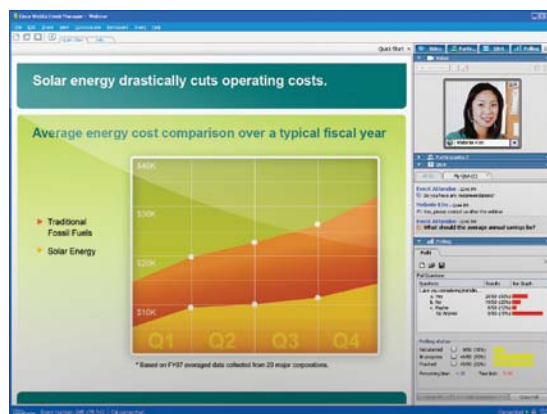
Solar energy drastically cuts operating costs.

Average energy cost comparison over a typical fiscal year

Traditional Fossil Fuels

Solar Energy

$40K

$30K

$20K

$10K

Q1

Q2

Q3

Q4

* Based on FY07 averaged data collected from 20 major corporations.

Quick Start

Event Attendee

Event Attendee

What should the average annual savings be?

Polling